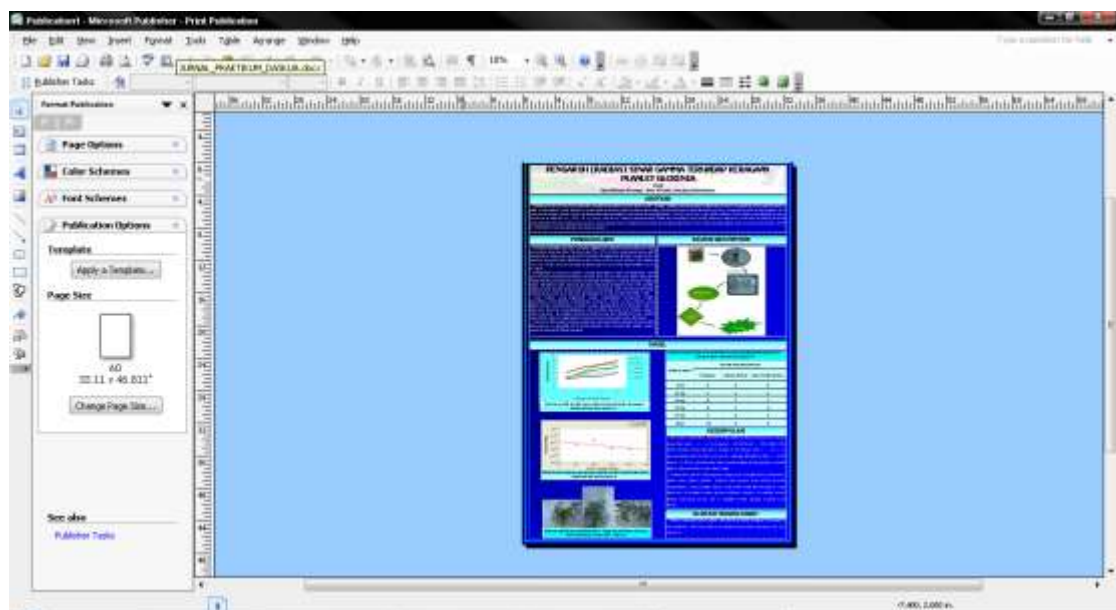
Publication1 - Microsoft Publisher - Print Publication

File Edit View Insert Format Tools Table Arrange Window Help

Type a question for help

JURNAL_PRAKTIKUM_DASILIA.docx

Publisher Tasks

Format Publication

Page Options

Color Schemes

Font Schemes

Publication Options

Template

Apply a Template...

Page Size

A0
33.11 x 46.811"

Change Page Size...

See also

Publisher Tasks

PENGARUH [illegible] SINAR GAMMA TERHADAP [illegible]

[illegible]

PENDAHULUAN

BAHAN DAN METODE

HASIL

KESIMPULAN

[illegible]

7.400, 2.000 in.